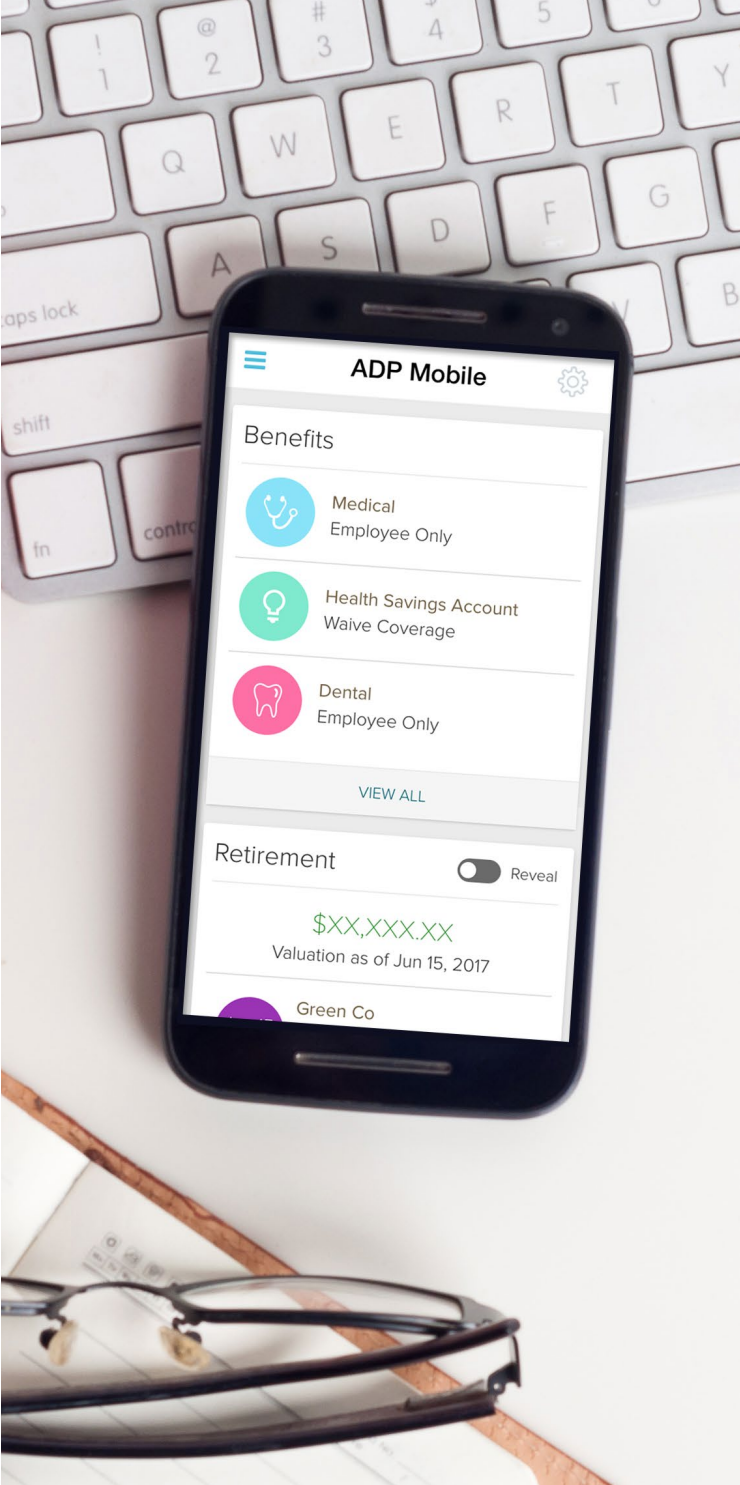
!
1
@
2
#
3
$
4
5
Q
W
E
R
T
Y
A
S
D
F
G
caps lock
shift
fn
control
B

ADP Mobile

Benefits

Medical
Employee Only

Health Savings Account
Waive Coverage

Dental
Employee Only

VIEW ALL

Retirement
Reveal

$XX,XXX.XX
Valuation as of Jun 15, 2017

Green Co